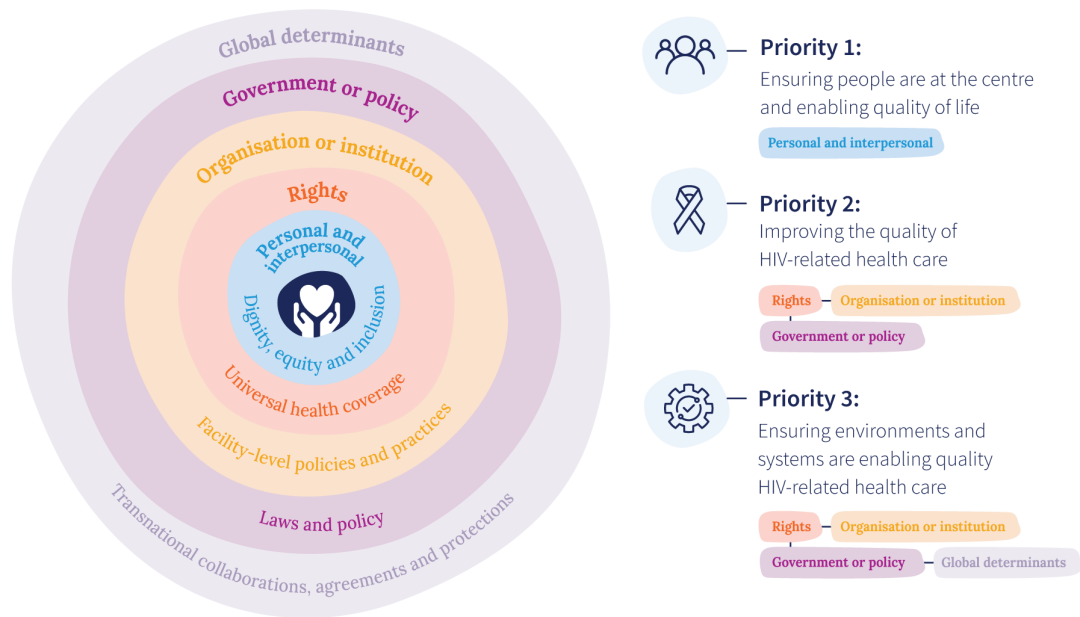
Global determinants

Government or policy

Organisation or institution

Rights

Personal and interpersonal

Dignity, equity and inclusion

Universal health coverage

Facility-level policies and practices

Laws and policy

Transnational collaborations, agreements and protections

Priority 1:
Ensuring people are at the centre and enabling quality of life

Personal and interpersonal

Priority 2:
Improving the quality of HIV-related health care

Rights

Organisation or institution

Government or policy

Priority 3:
Ensuring environments and systems are enabling quality HIV-related health care

Rights

Organisation or institution

Government or policy

Global determinants